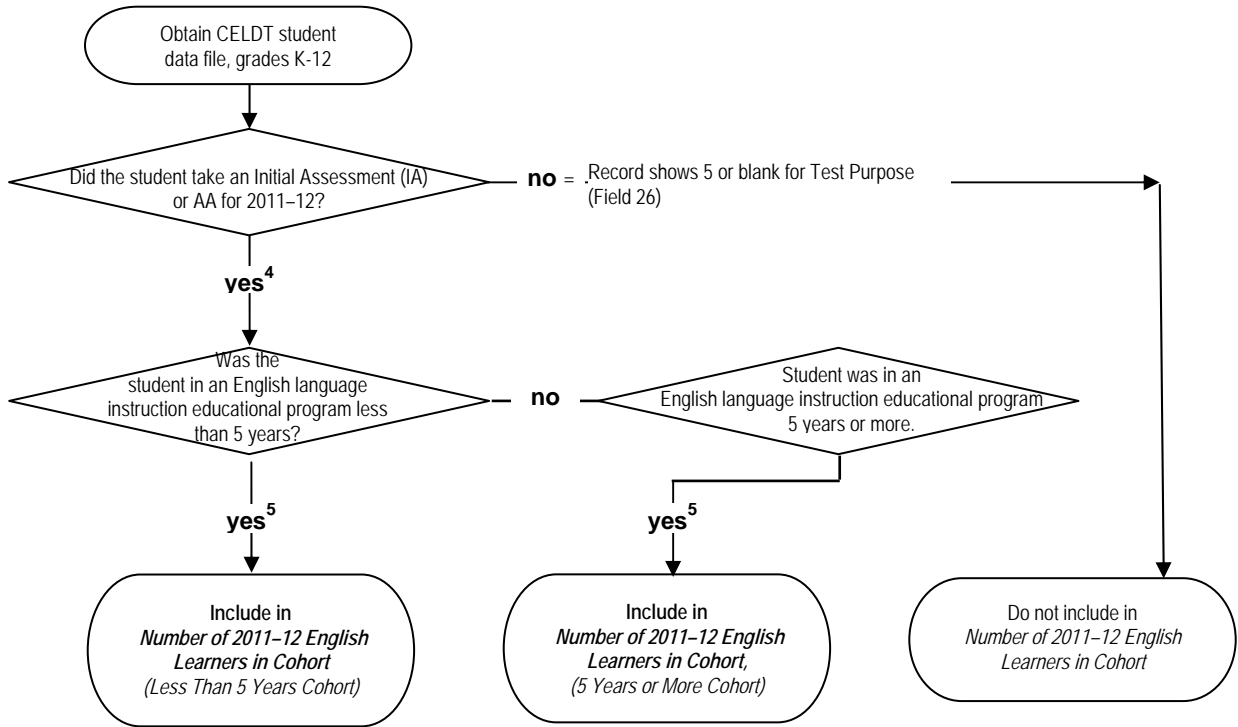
Obtain CELDT student data file, grades K-12

Did the student take an Initial Assessment (IA) or AA for 2011–12?

no = Record shows 5 or blank for Test Purpose (Field 26)

yes$^4$

Was the student in an English language instruction educational program less than 5 years?

no

Student was in an English language instruction educational program 5 years or more.

yes$^5$

yes$^5$

Include in *Number of 2011–12 English Learners in Cohort* *(Less Than 5 Years Cohort)*

Include in *Number of 2011–12 English Learners in Cohort,* *(5 Years or More Cohort)*

Do not include in *Number of 2011–12 English Learners in Cohort*